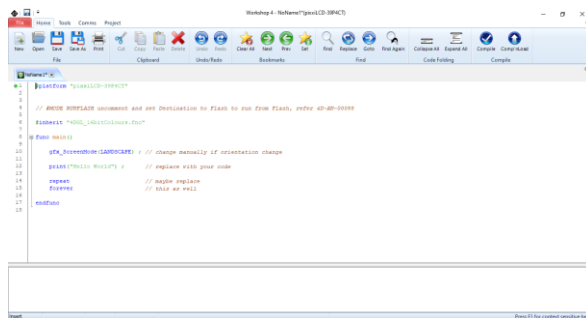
Workshop 4 - NoName1*(picaso LCD-39P4CT)

File Home Tools Comms Project

New Open Save Save As Print Cut Copy Paste Delete Undo Redo Clear All Next Prev Set Find Replace Goto Find Again Collapse All Expand All Compile Comp'nLoad

File Clipboard Undo/Redo Bookmarks Find Code Folding Compile

NoName1* ×

1 #platform "picasoLCD-39P4CT"
2
3 // #MODE RUNFLASH uncomment and set Destination to Flash to run from Flash, refer AN-AP-00099
4
5 #inherit "4DGL_16bitColours.fnc"
6
8 func main()
9
10 gfx_ScreenMode(LANDSCAPE) ; // change manually if orientation change
11
12 print("Hello World") ; // replace with your code
13
14 repeat // maybe replace
15 forever // this as well
16
17 endfunc
18

Insert Press F1 for context sensitive he